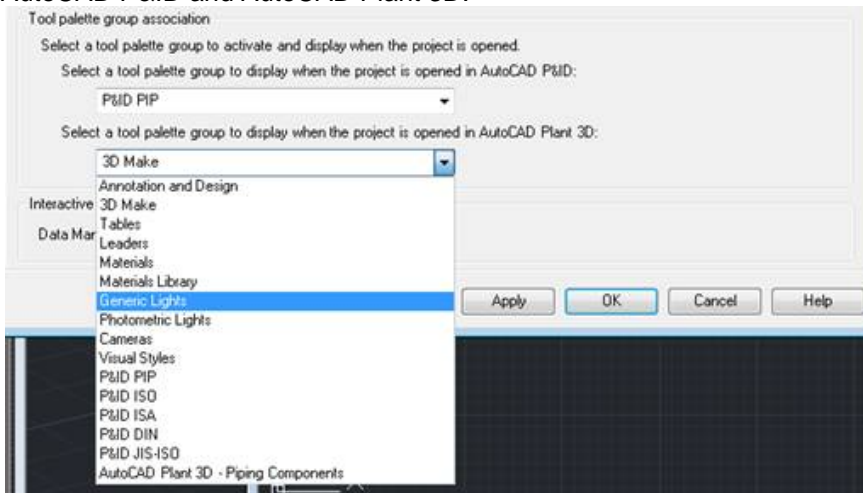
AutoCAD P&ID and AutoCAD Plant 3D:

Tool palette group association

Select a tool palette group to activate and display when the project is opened.

Select a tool palette group to display when the project is opened in AutoCAD P&ID:

P&ID PIP

Select a tool palette group to display when the project is opened in AutoCAD Plant 3D:

3D Make

Annotation and Design
3D Make
Tables
Leaders
Materials
Materials Library
Generic Lights
Photometric Lights
Cameras
Visual Styles
P&ID PIP
P&ID ISO
P&ID ISA
P&ID DIN
P&ID JIS-ISO
AutoCAD Plant 3D - Piping Components

Interactive

Data Mar

Apply OK Cancel Help